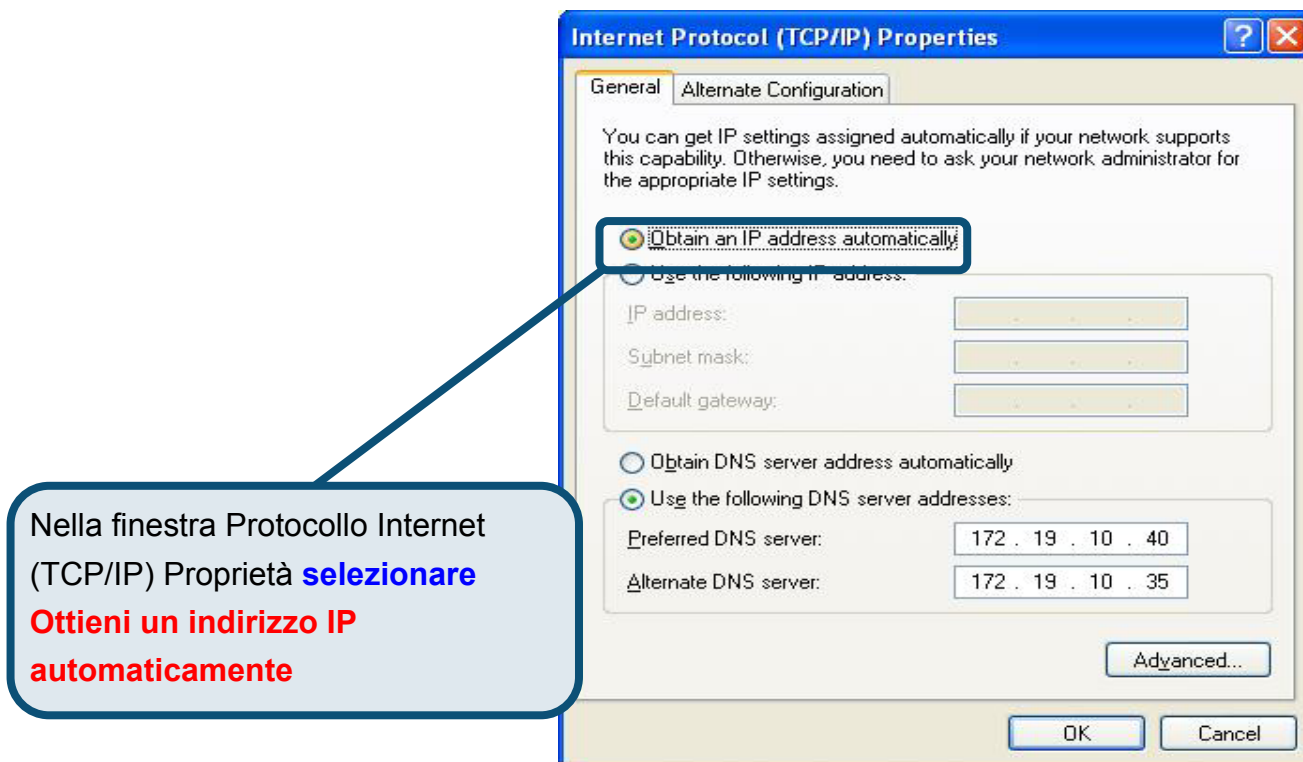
Internet Protocol (TCP/IP) Properties

General | Alternate Configuration

You can get IP settings assigned automatically if your network supports this capability. Otherwise, you need to ask your network administrator for the appropriate IP settings.

Obtain an IP address automatically

Use the following IP address:

IP address:

Subnet mask:

Default gateway:

Obtain DNS server address automatically

Use the following DNS server addresses:

Preferred DNS server: 172 . 19 . 10 . 40

Alternate DNS server: 172 . 19 . 10 . 35

Advanced...

OK Cancel

Nella finestra Protocollo Internet (TCP/IP) Proprietà selezionare Ottieni un indirizzo IP automaticamente